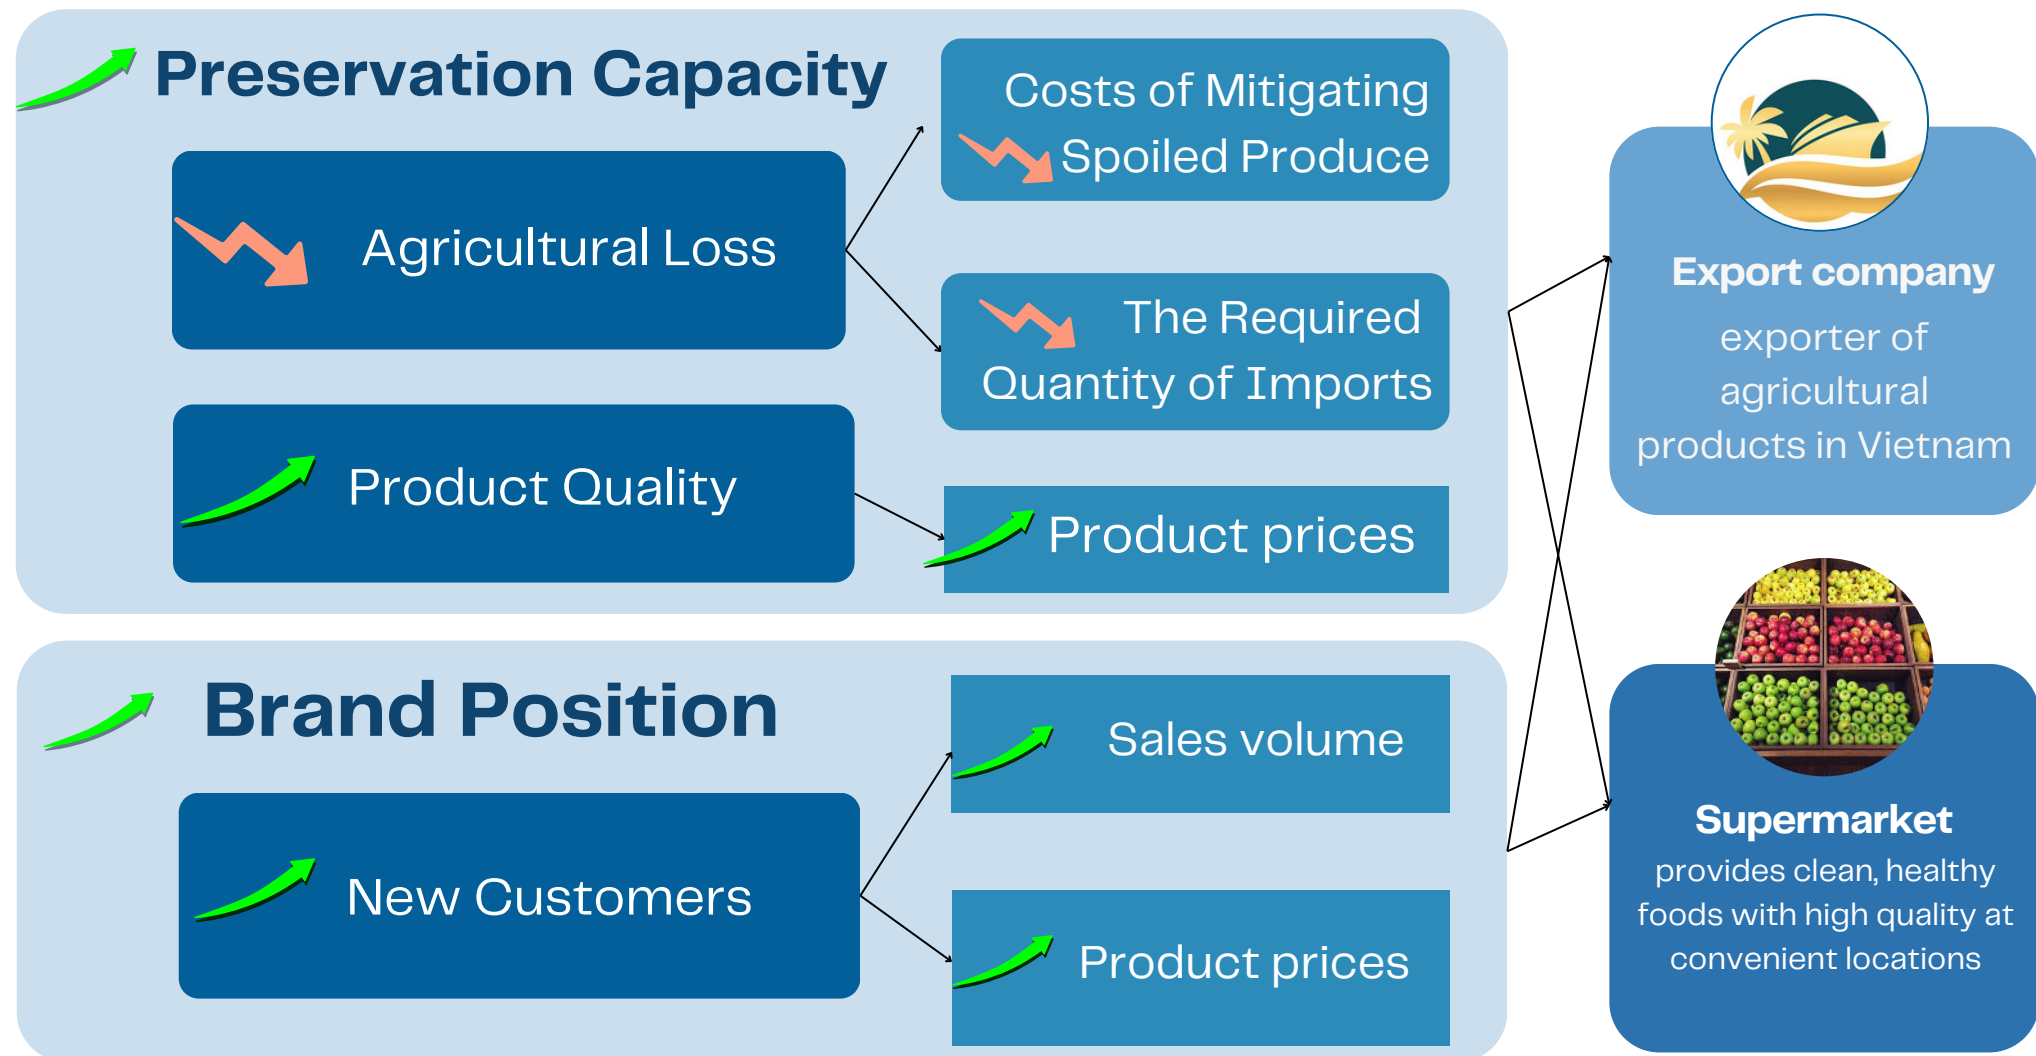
Preservation Capacity

Agricultural Loss

Product Quality

Costs of Mitigating Spoiled Produce

The Required Quantity of Imports

Product prices

Brand Position

New Customers

Sales volume

Product prices

Export company
exporter of agricultural products in Vietnam

Supermarket
provides clean, healthy foods with high quality at convenient locations